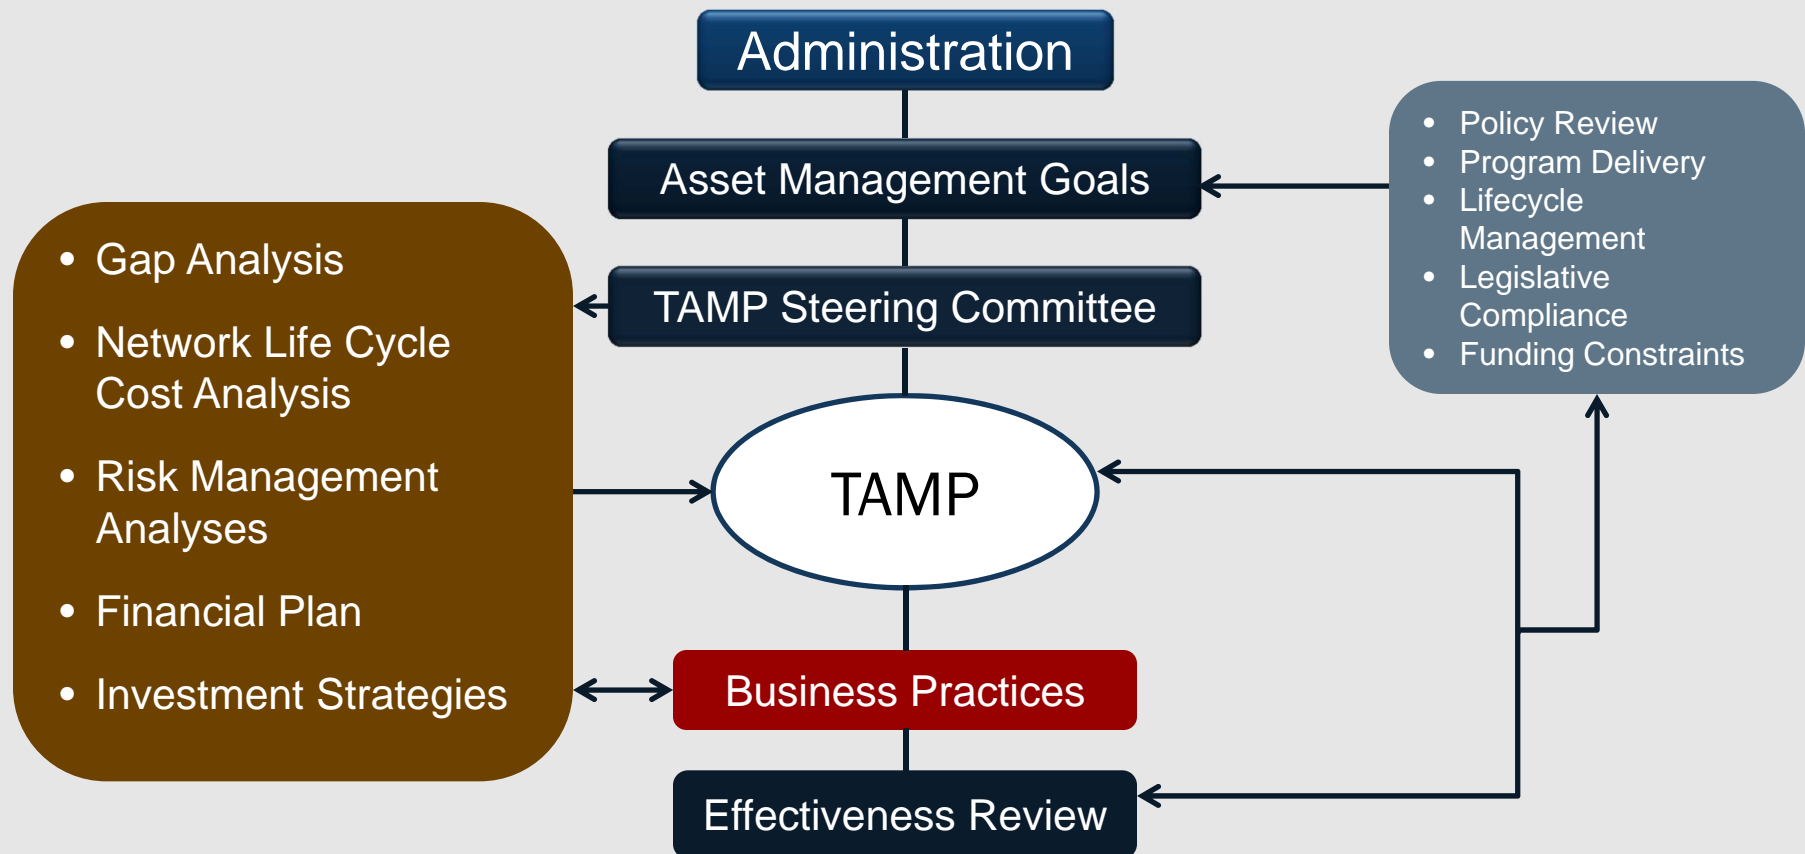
Administration

Asset Management Goals

TAMP Steering Committee

TAMP

Business Practices

Effectiveness Review

- Gap Analysis
- Network Life Cycle Cost Analysis
- Risk Management Analyses
- Financial Plan
- Investment Strategies

- Policy Review
- Program Delivery
- Lifecycle Management
- Legislative Compliance
- Funding Constraints